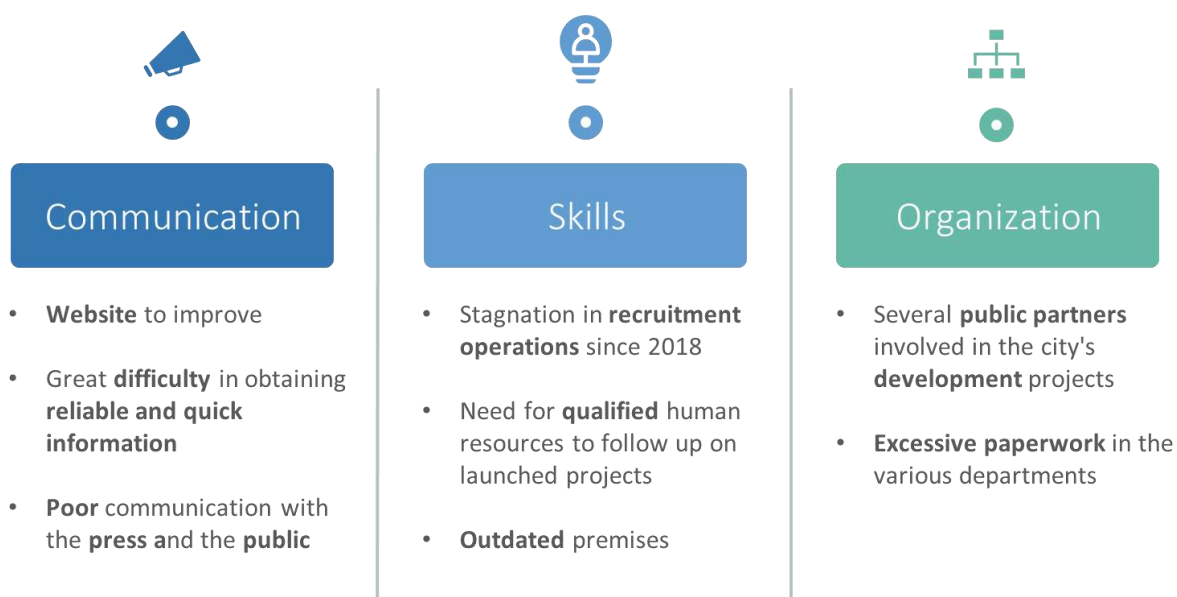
Communication

- Website to improve
- Great difficulty in obtaining reliable and quick information
- Poor communication with the press and the public

Skills

- Stagnation in recruitment operations since 2018
- Need for qualified human resources to follow up on launched projects
- Outdated premises

Organization

- Several public partners involved in the city's development projects
- Excessive paperwork in the various departments